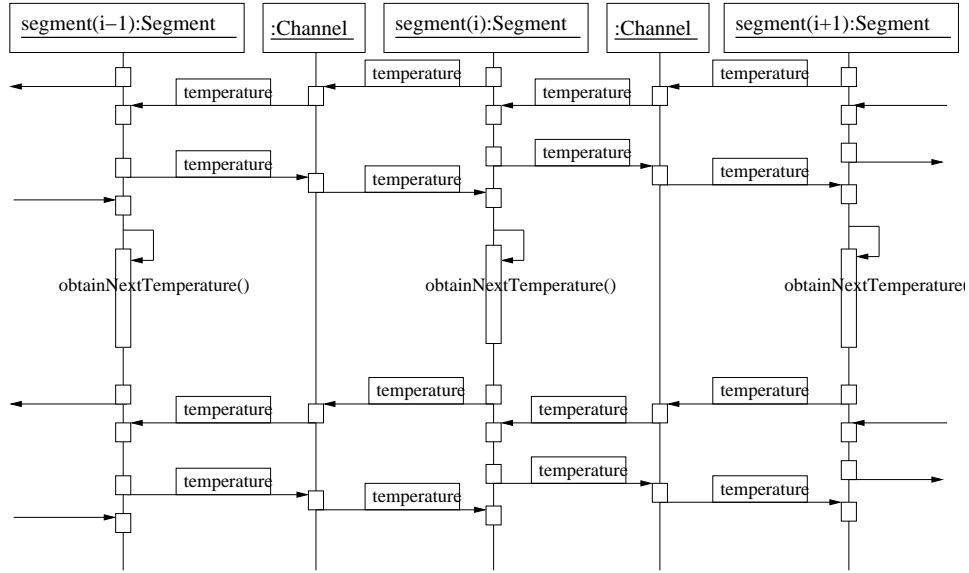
segment(i−1):Segment
:Channel
segment(i):Segment
:Channel
segment(i+1):Segment

temperature
temperature
temperature
temperature

temperature
temperature
temperature
temperature

obtainNextTemperature()
obtainNextTemperature()
obtainNextTemperature(

temperature
temperature
temperature
temperature

temperature
temperature
temperature
temperature